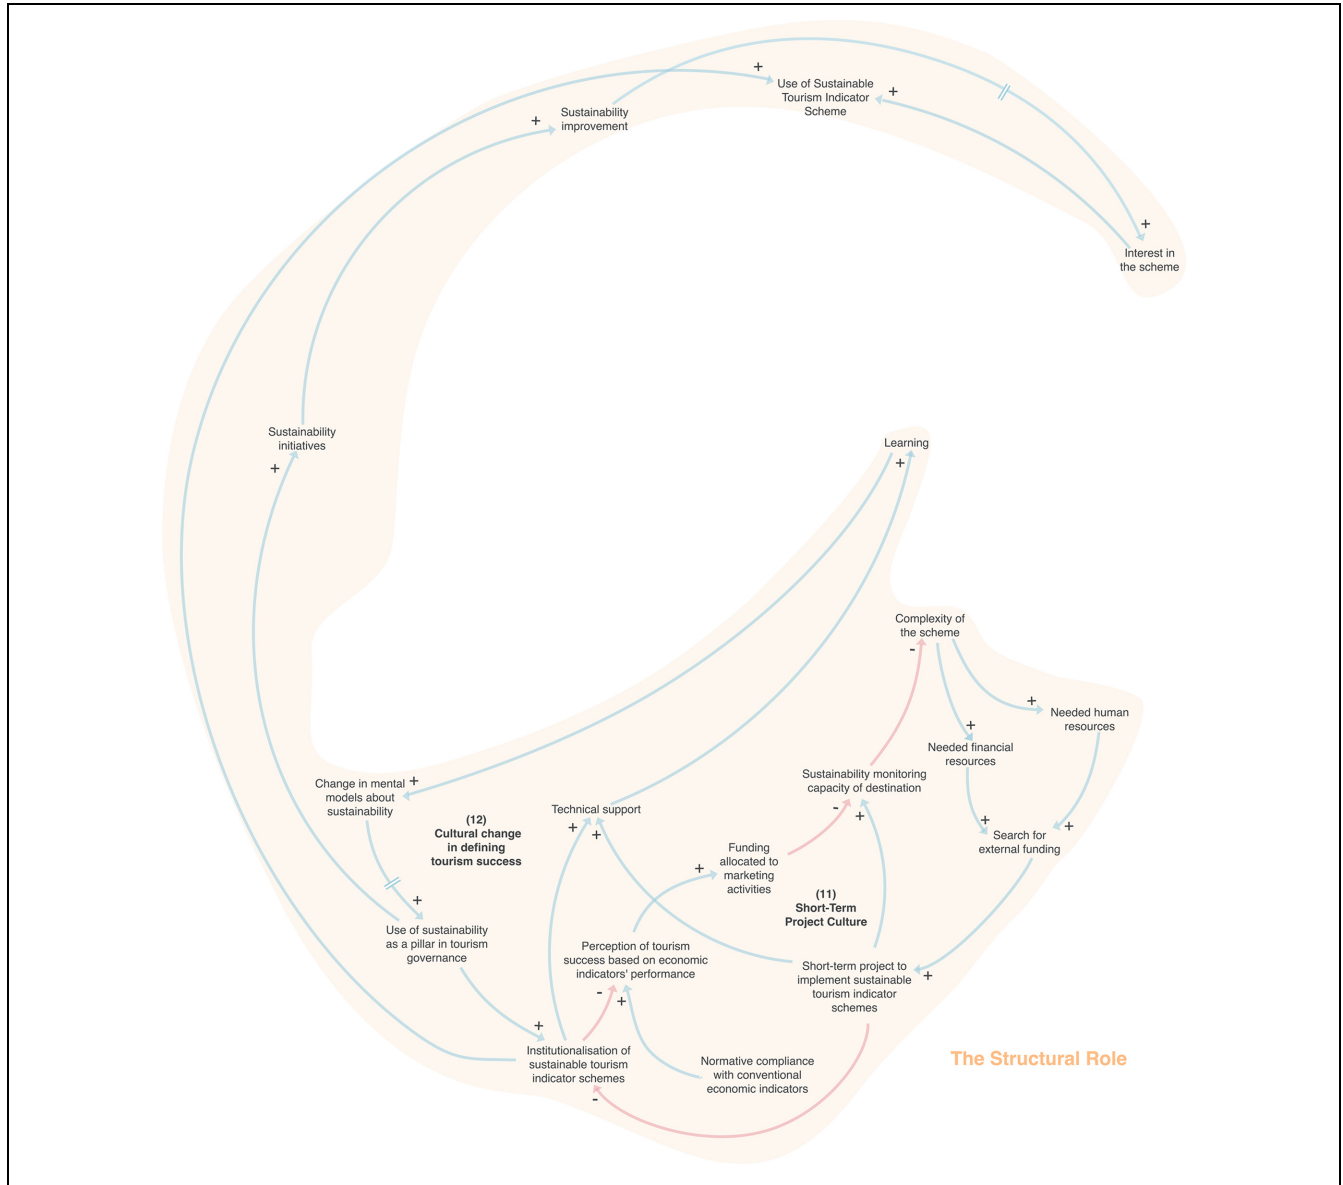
+
Use of Sustainable Tourism Indicator Scheme
+
Sustainability improvement
+
+
Interest in the scheme

Sustainability initiatives
+

Learning
+

Complexity of the scheme
-
+
Needed human resources
+
Needed financial resources

Sustainability monitoring capacity of destination

Change in mental models about sustainability
+

(12)
Cultural change in defining tourism success

Technical support
+
+

Funding allocated to marketing activities
+
-
+

+
Search for external funding
+

(11)
Short-Term Project Culture

+
Use of sustainability as a pillar in tourism governance

Perception of tourism success based on economic indicators' performance
-
+

Short-term project to implement sustainable tourism indicator schemes
+

+
Institutionalisation of sustainable tourism indicator schemes
-

Normative compliance with conventional economic indicators

The Structural Role